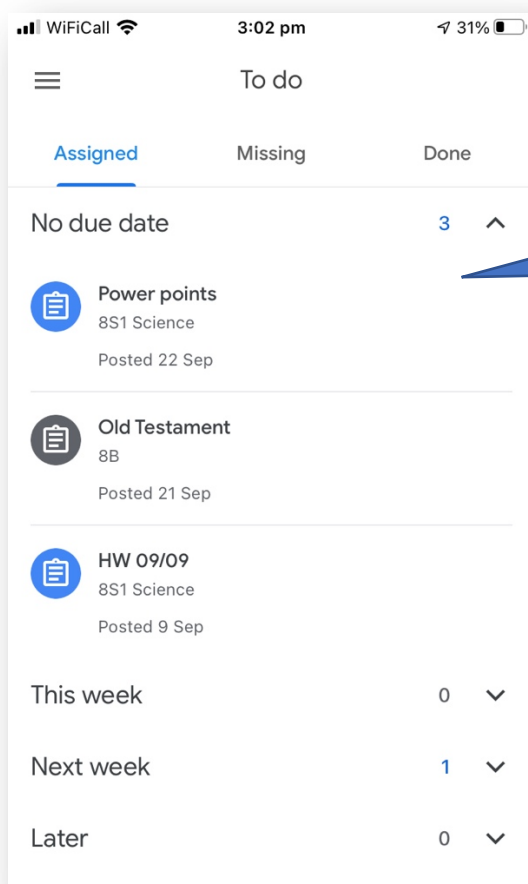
WiFiCall 3:02 pm 31%

To do

Assigned Missing Done

No due date 3

Power points
8S1 Science
Posted 22 Sep

Old Testament
8B
Posted 21 Sep

HW 09/09
8S1 Science
Posted 9 Sep

This week 0

Next week 1

Later 0